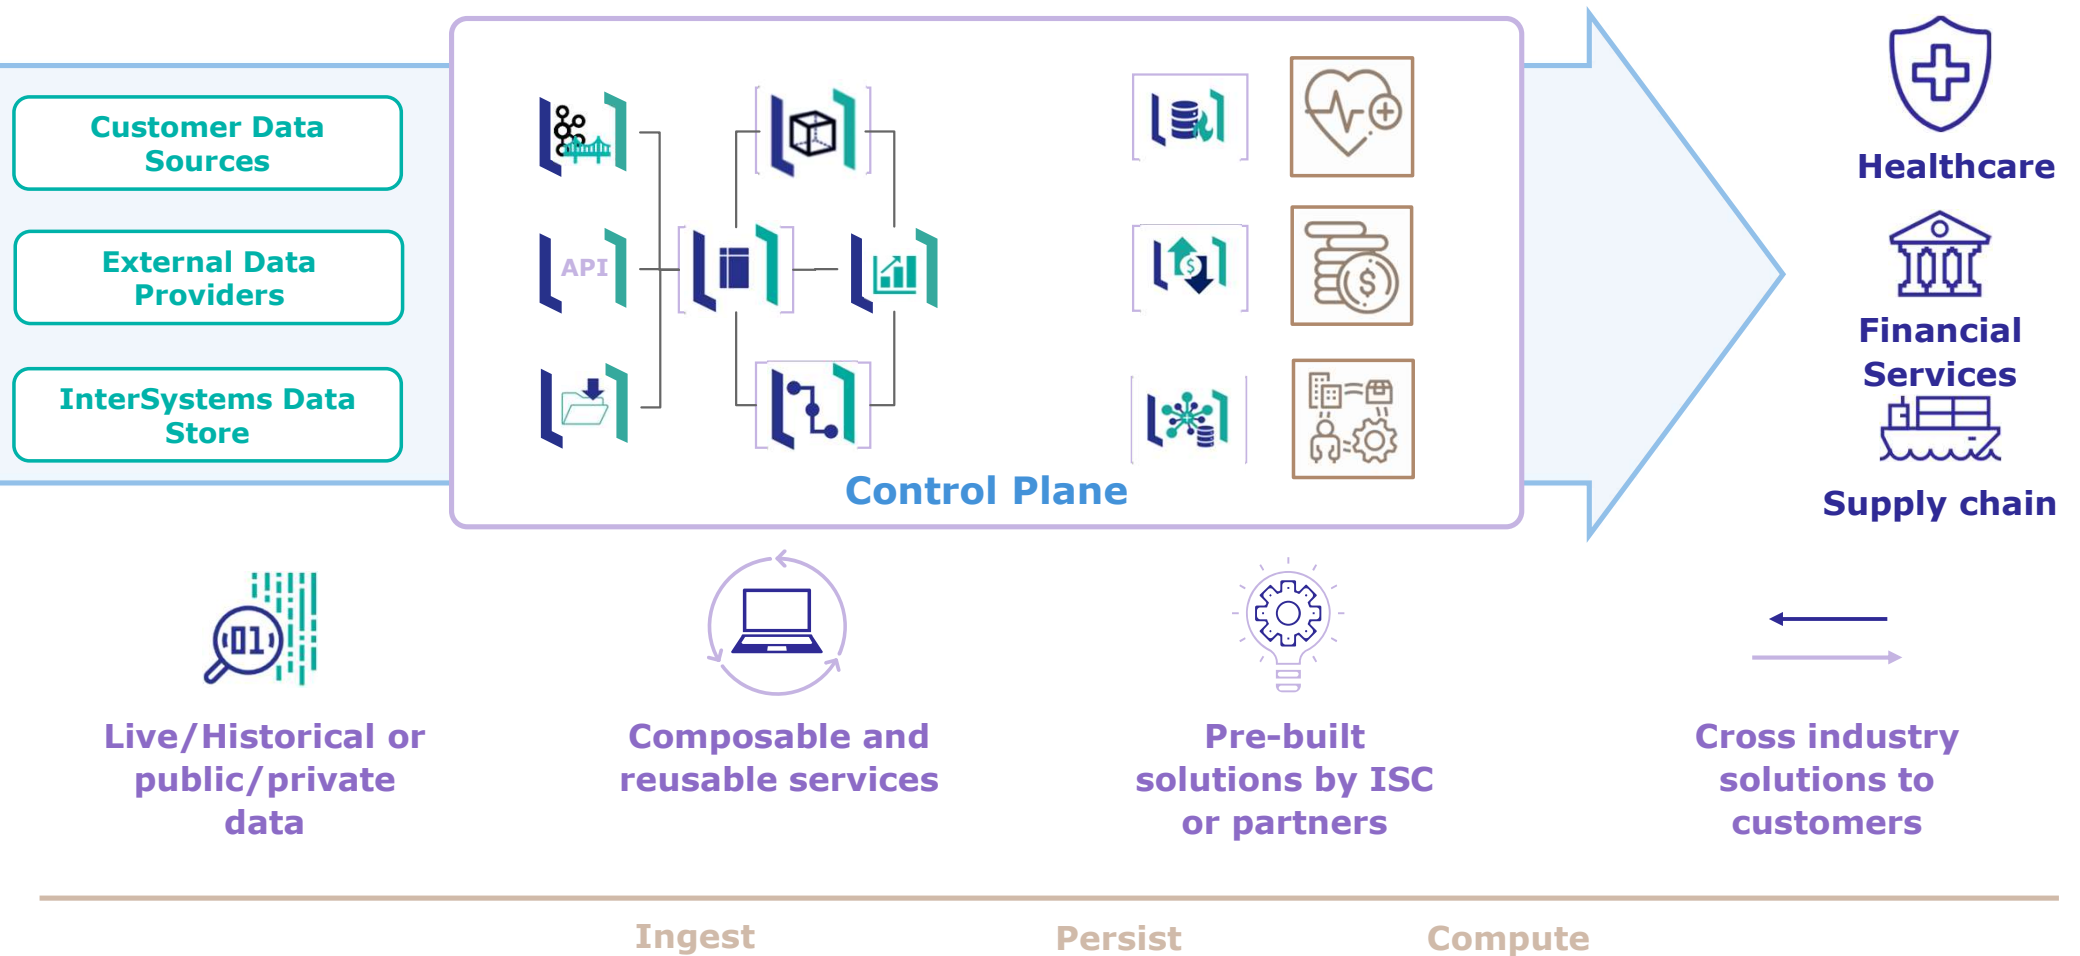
Customer Data Sources

External Data Providers

InterSystems Data Store

API

Control Plane

Healthcare

Financial Services

Supply chain

Live/Historical or public/private data

Composable and reusable services

Pre-built solutions by ISC or partners

Cross industry solutions to customers

Ingest

Persist

Compute